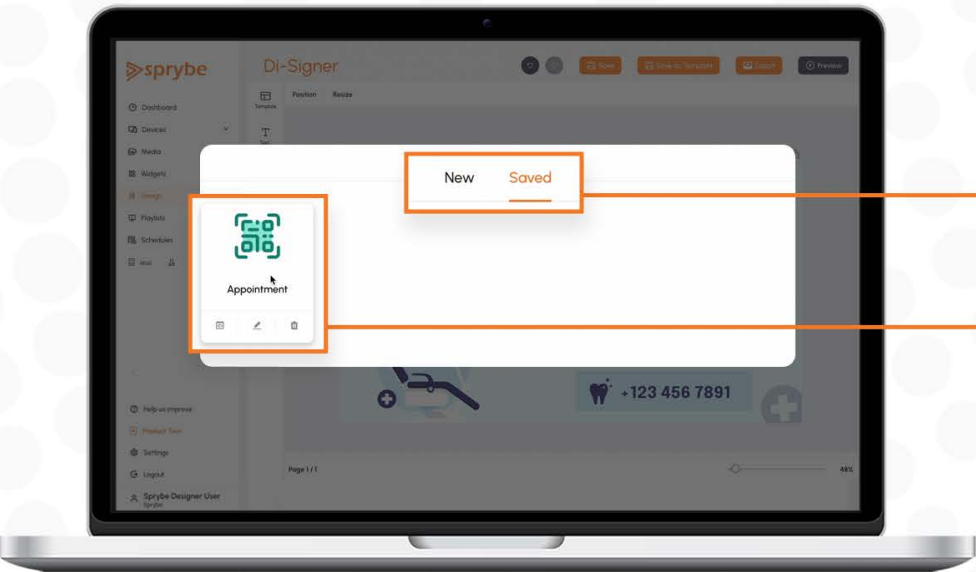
sprybe

Di-Signer

Save

Save as Template

Export

Preview

Dashboard

Devices

Media

Widgets

Design

Playlists

Schedules

Template

Text

Position

Resize

New

Saved

Appointment

+123 456 7891

Help us improve

Product Tour

Settings

Logout

Sprybe Designer User

Sprybe

Page 1 / 1

48%